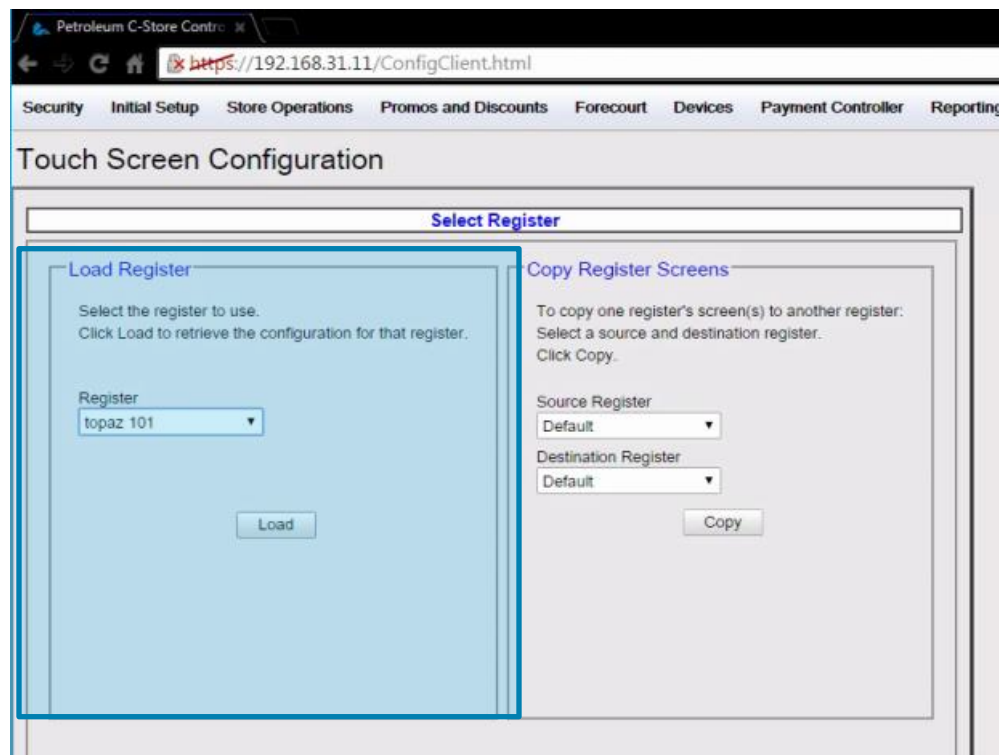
Petroleum C-Store Contro ×

https://192.168.31.11/ConfigClient.html

Security Initial Setup Store Operations Promos and Discounts Forecourt Devices Payment Controller Reporting

Touch Screen Configuration

Select Register

Load Register

Select the register to use.
Click Load to retrieve the configuration for that register.

Register
topaz 101

Load

Copy Register Screens

To copy one register's screen(s) to another register:
Select a source and destination register.
Click Copy.

Source Register
Default

Destination Register
Default

Copy